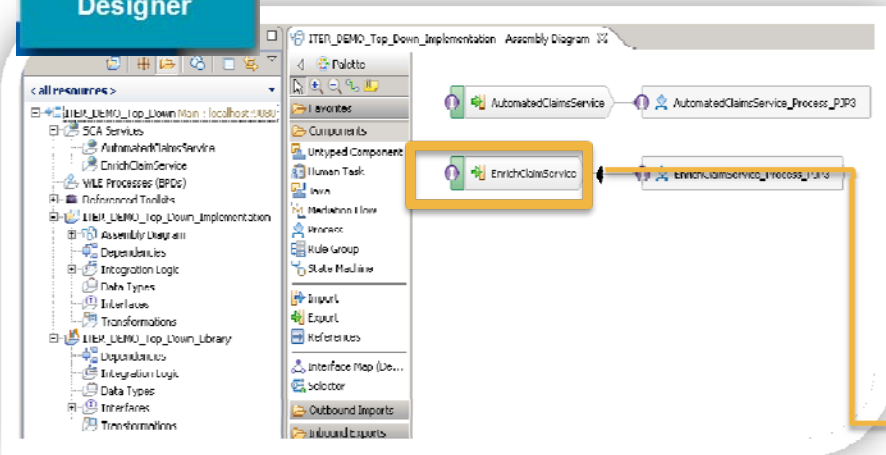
Designer

ITER_DEMO_Top_Down_Implementation Assembly Diagram

Palette

Favorites

Components

Untyped Component

Human Task

Java

Mediation Flow

Process

Rule Group

State Machine

Import

Export

References

Interface Map (De...

Selector

Outbound Imports

Inbound Exports

<all resources>

ITER_DEMO_Top_Down Main : localhost:9080

SCA Services

AutomatedClaimService

EnrichClaimService

WLE Processes (BPDs)

Referenced Toolkits

ITER_DEMO_Top_Down_Implementation

Assembly Diagram

Dependencies

Integration Logic

Data Types

Interfaces

Transformations

ITER_DEMO_Top_Down_Library

Dependencies

Integration Logic

Data Types

Interfaces

Transformations

AutomatedClaimService

AutomatedClaimService_Process_PJP3

EnrichClaimService

EnrichClaimService_Process_PJP3